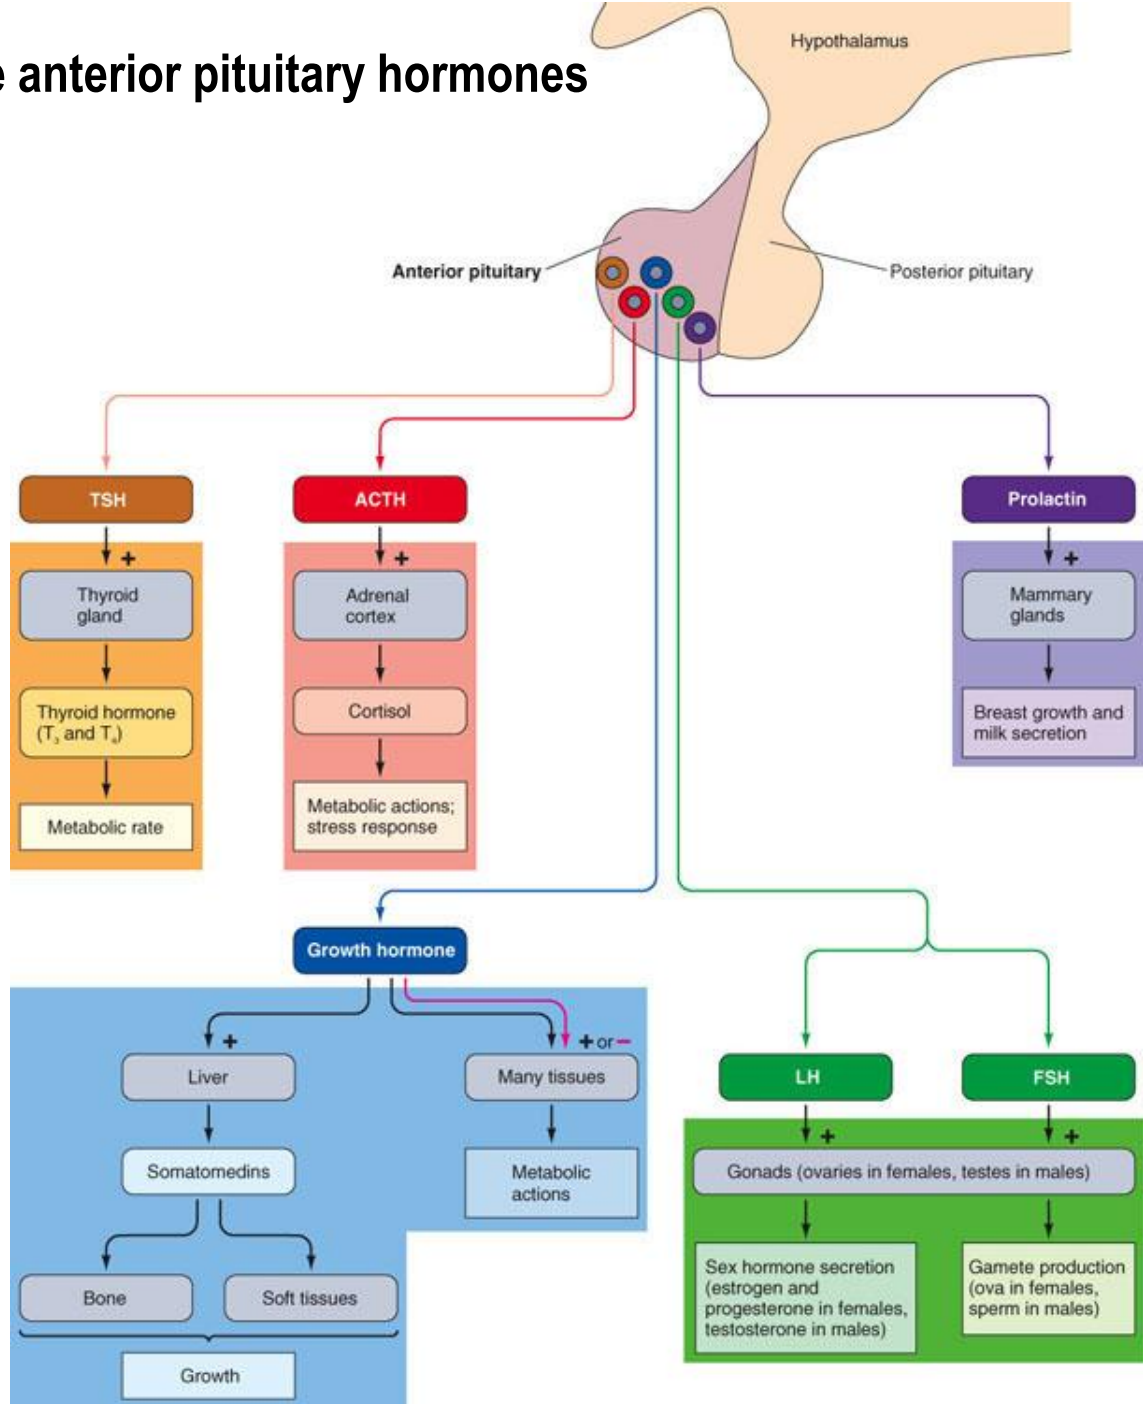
e anterior pituitary hormones

Hypothalamus

Anterior pituitary

Posterior pituitary

TSH

+

Thyroid gland

Thyroid hormone ($T_3$ and $T_4$)

Metabolic rate

ACTH

+

Adrenal cortex

Cortisol

Metabolic actions; stress response

Prolactin

+

Mammary glands

Breast growth and milk secretion

Growth hormone

+

Liver

Somatomedins

Bone

Soft tissues

Growth

+ or −

Many tissues

Metabolic actions

LH

+

FSH

+

Gonads (ovaries in females, testes in males)

Sex hormone secretion (estrogen and progesterone in females, testosterone in males)

Gamete production (ova in females, sperm in males)